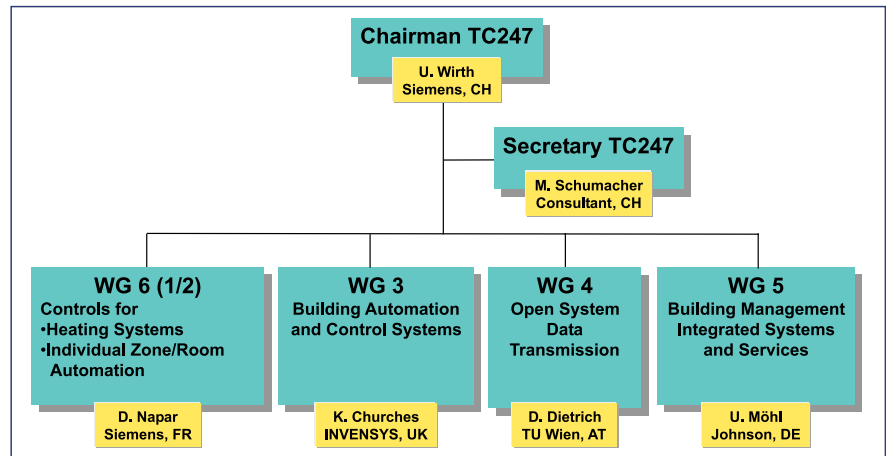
Chairman TC247

U. Wirth
Siemens, CH

Secretary TC247

M. Schumacher
Consultant, CH

WG 6 (1/2)
Controls for
•Heating Systems
•Individual Zone/Room Automation

D. Napar
Siemens, FR

WG 3
Building Automation and Control Systems

K. Churches
INVENSYS, UK

WG 4
Open System Data Transmission

D. Dietrich
TU Wien, AT

WG 5
Building Management Integrated Systems and Services

U. Möhl
Johnson, DE